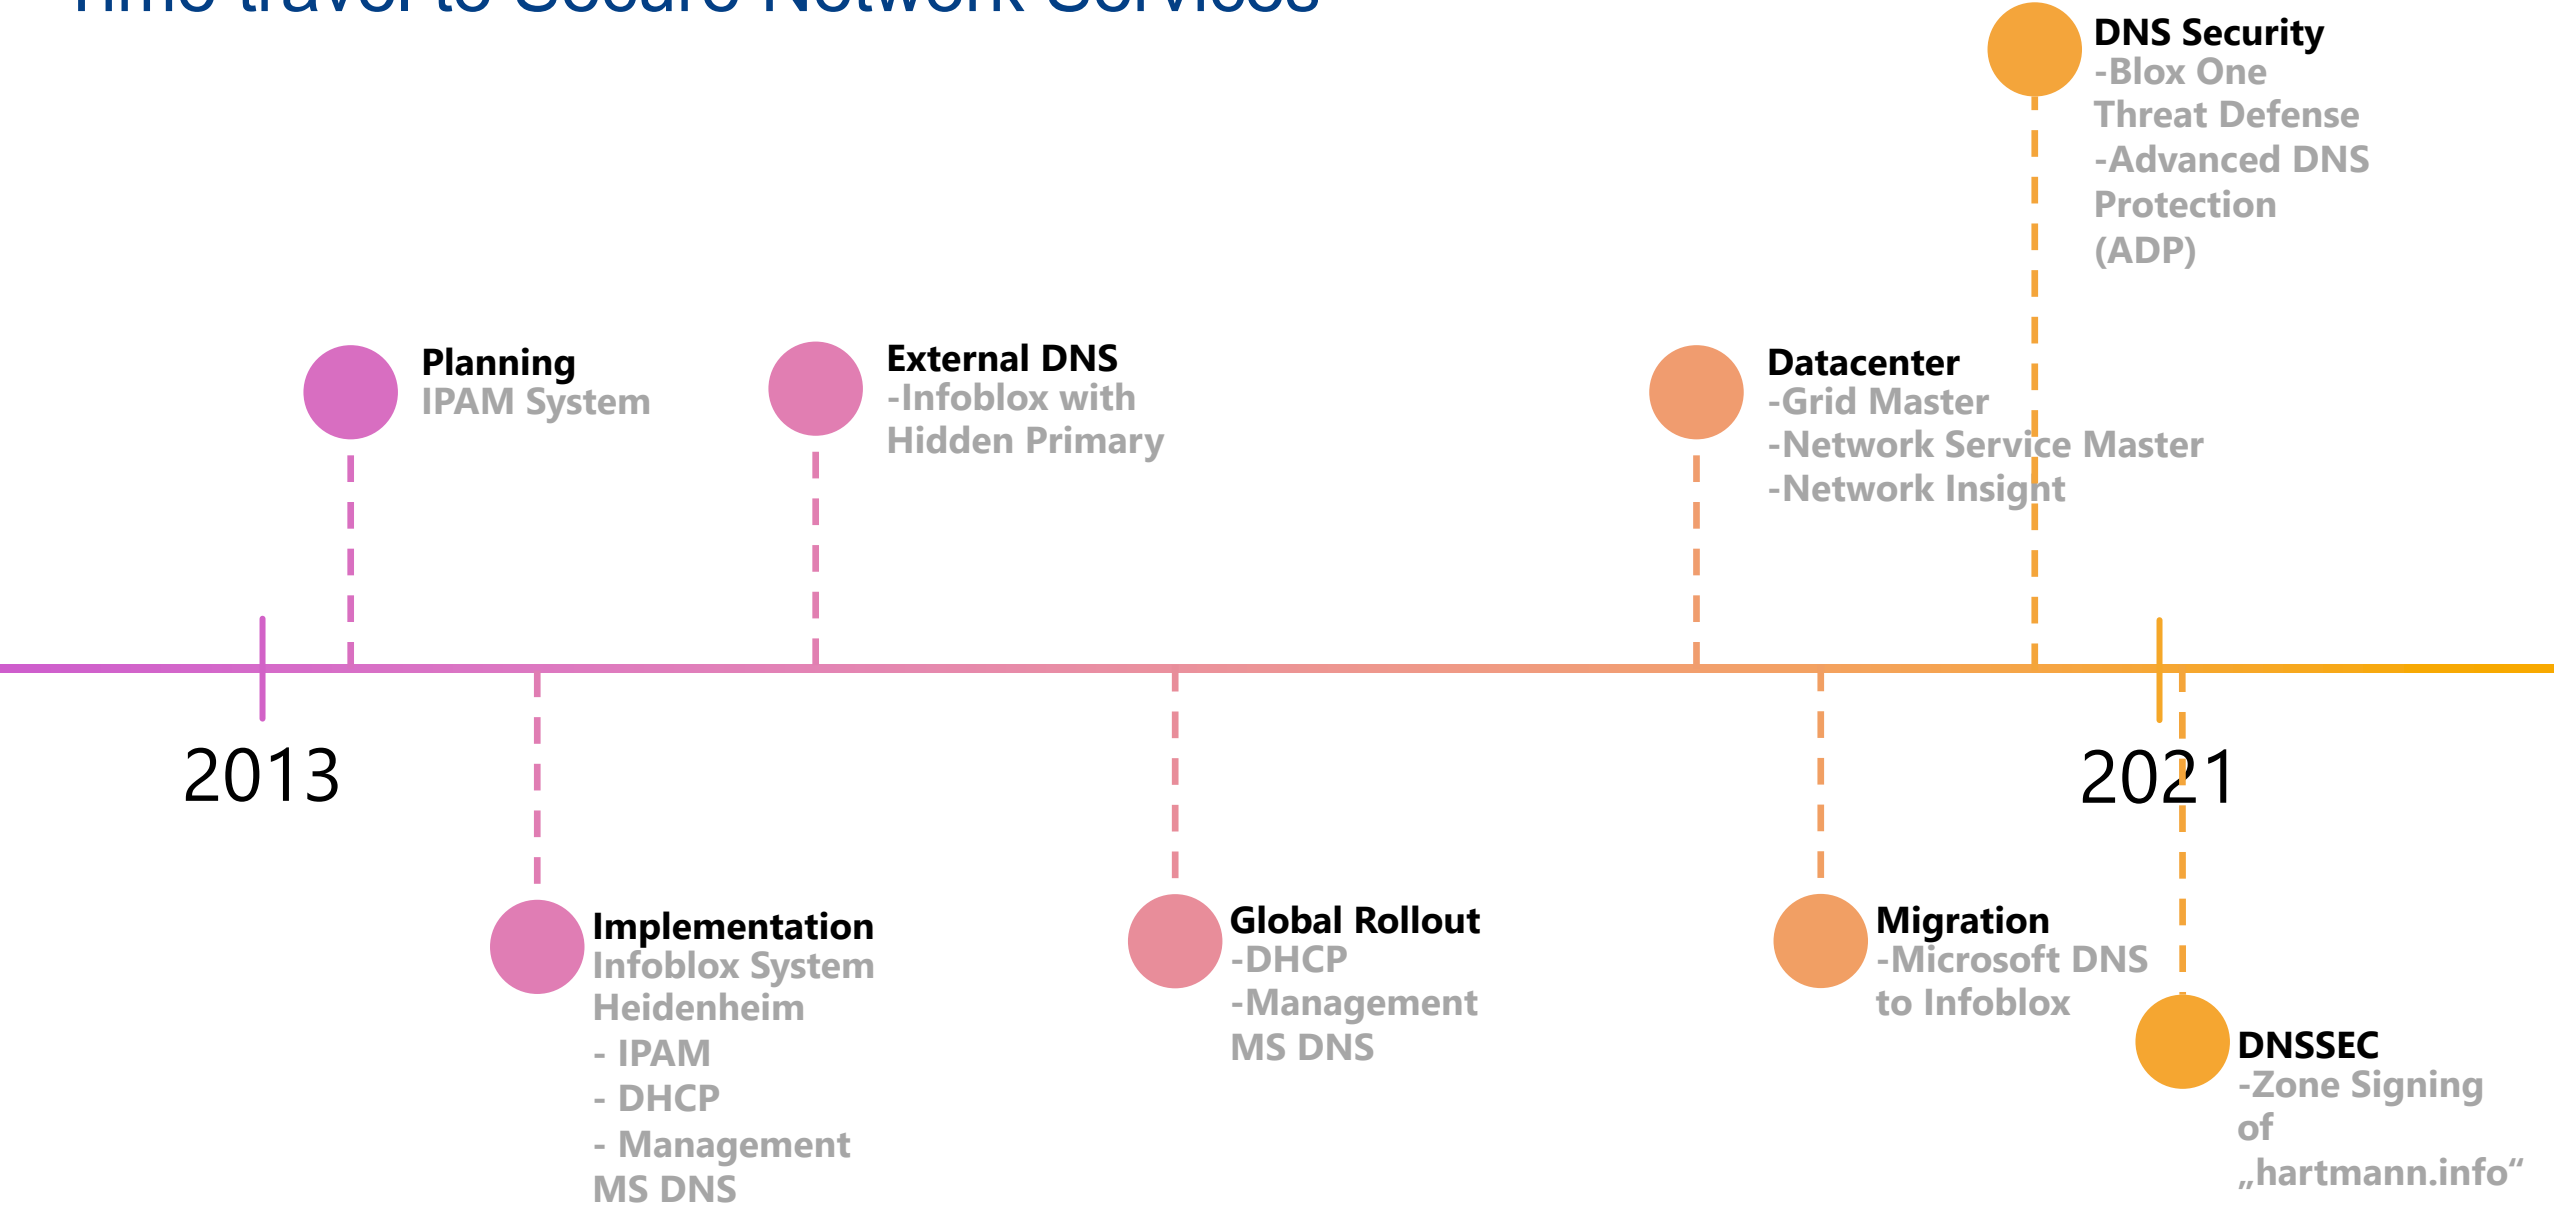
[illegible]

DNS Security
-Blox One Threat Defense
-Advanced DNS Protection (ADP)

Planning
IPAM System

External DNS
-Infoblox with Hidden Primary

Datacenter
-Grid Master
-Network Service Master
-Network Insight

2013

2021

Implementation
Infoblox System Heidenheim
- IPAM
- DHCP
- Management MS DNS

Global Rollout
-DHCP
-Management MS DNS

Migration
-Microsoft DNS to Infoblox

DNSSEC
-Zone Signing of „hartmann.info“